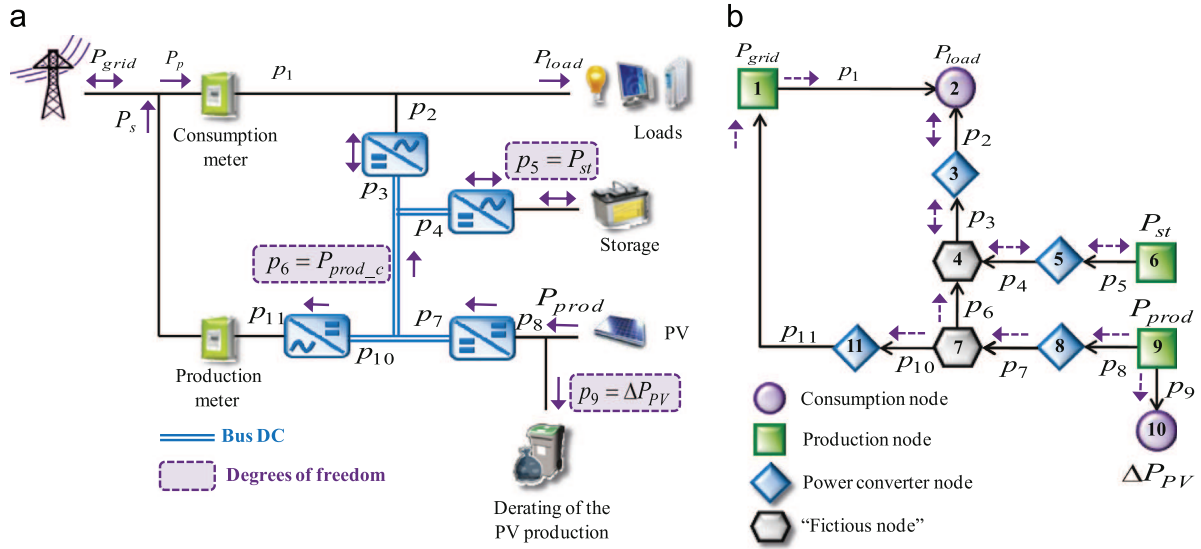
a

$P_{grid}$ $P_p$ $p_1$ $P_{load}$

$P_s$

Consumption meter

Loads

$p_2$

$p_3$

$p_5 = P_{st}$

$p_4$

Storage

$p_6 = P_{prod\_c}$

$P_{prod}$

$p_{11}$ $p_7$ $p_8$ PV

$p_{10}$

Production meter

$p_9 = \Delta P_{PV}$

Bus DC

Degrees of freedom

Derating of the PV production

b

$P_{grid}$ 1 $p_1$ $P_{load}$ 2

$p_2$

3

$p_3$

$P_{st}$

4 $p_4$ 5 $p_5$ 6

$p_6$

$P_{prod}$

$p_{11}$ 11 $p_{10}$ 7 $p_7$ 8 $p_8$ 9

$p_9$

10

Consumption node

Production node

Power converter node

"Fictious node"

$\Delta P_{PV}$